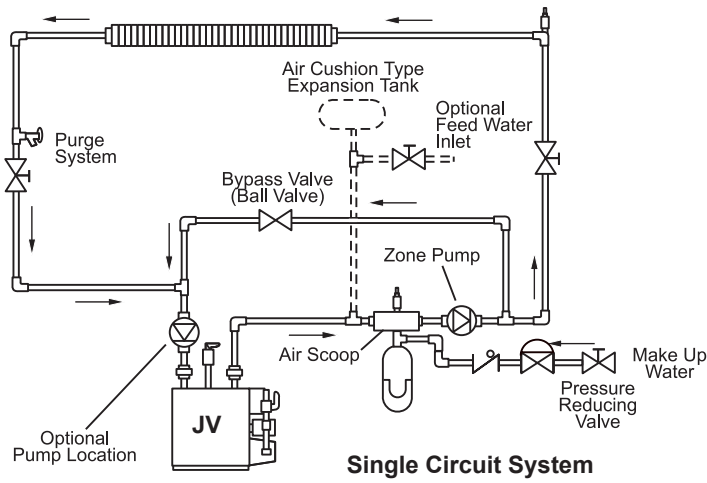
Air Cushion Type Expansion Tank

Optional Feed Water Inlet

Purge System

Bypass Valve (Ball Valve)

Zone Pump

Air Scoop

Make Up Water

Pressure Reducing Valve

JV

Optional Pump Location

Single Circuit System